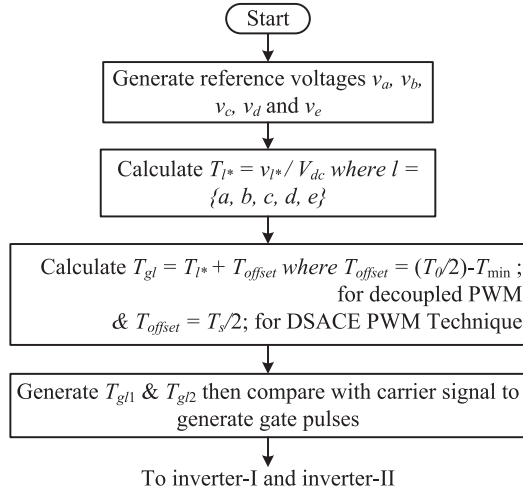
Start

Generate reference voltages $v_a$, $v_b$, $v_c$, $v_d$ and $v_e$

Calculate $T_{l*} = v_{l*} / V_{dc}$ *where* $l$ = *{a, b, c, d, e}*

Calculate $T_{gl} = T_{l*} + T_{offset}$ *where* $T_{offset} = (T_0/2) - T_{\min}$ ; for decoupled PWM & $T_{offset} = T_s/2$; for DSACE PWM Technique

Generate $T_{gl1}$ & $T_{gl2}$ then compare with carrier signal to generate gate pulses

To inverter-I and inverter-II